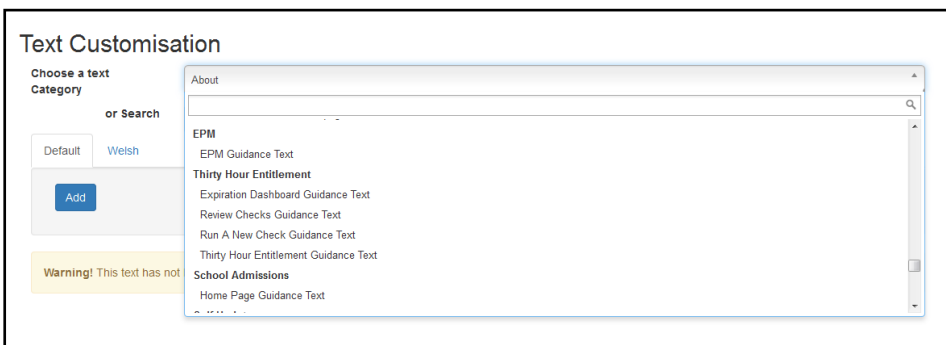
Text Customisation

Choose a text Category

About

or Search

Default

Welsh

Add

Warning! This text has not

EPM

EPM Guidance Text

Thirty Hour Entitlement

Expiration Dashboard Guidance Text

Review Checks Guidance Text

Run A New Check Guidance Text

Thirty Hour Entitlement Guidance Text

School Admissions

Home Page Guidance Text